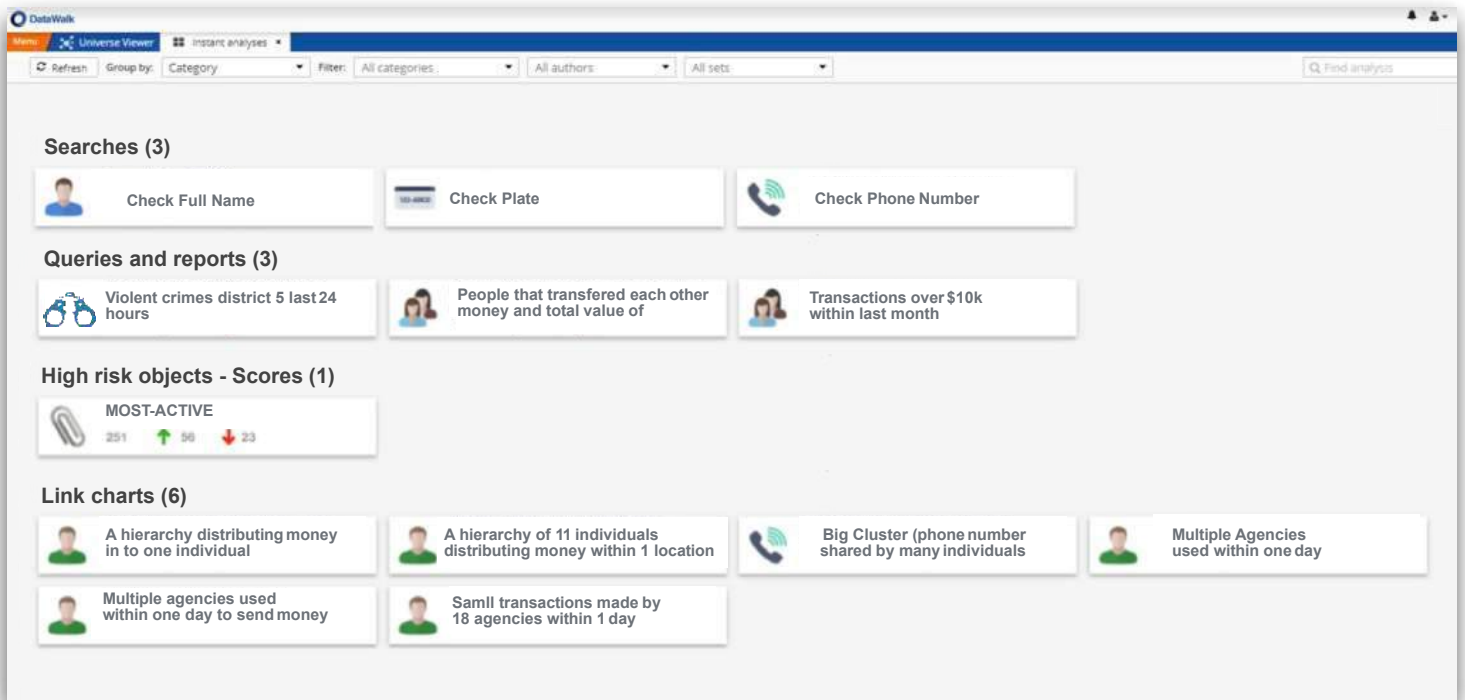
DataWalk

Menu Universe Viewer Instant analyses ×

Refresh Group by: Category Filter: All categories All authors All sets Find analysis

Searches (3)

Check Full Name

Check Plate

Check Phone Number

Queries and reports (3)

Violent crimes district 5 last 24 hours

People that transfered each other money and total value of

Transactions over $10k within last month

High risk objects - Scores (1)

MOST-ACTIVE

251 56 23

Link charts (6)

A hierarchy distributing money in to one individual

A hierarchy of 11 individuals distributing money within 1 location

Big Cluster (phone number shared by many individuals

Multiple Agencies used within one day

Multiple agencies used within one day to send money

Samll transactions made by 18 agencies within 1 day